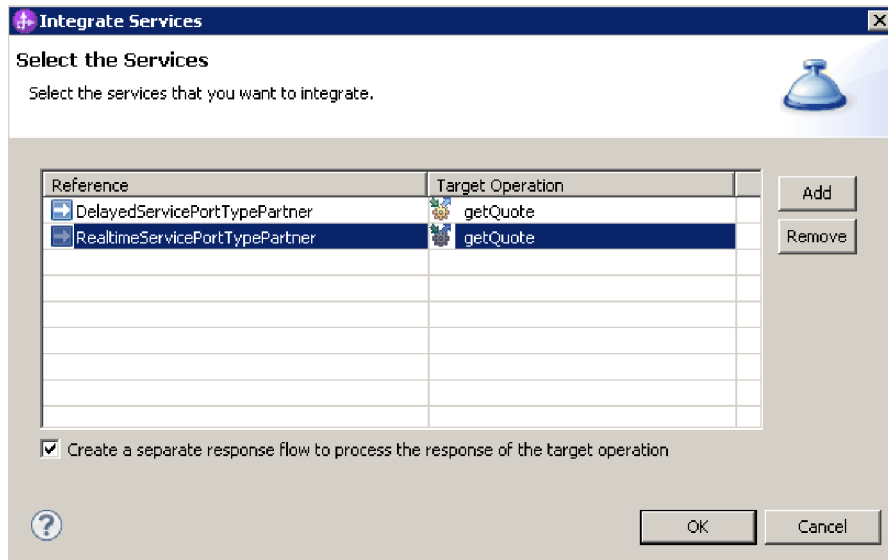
Integrate Services

Select the Services

Select the services that you want to integrate.

| Reference | Target Operation |
|---|---|
| DelayedServicePortTypePartner | getQuote |
| RealtimeServicePortTypePartner | getQuote |

Add

Remove

Create a separate response flow to process the response of the target operation

OK

Cancel